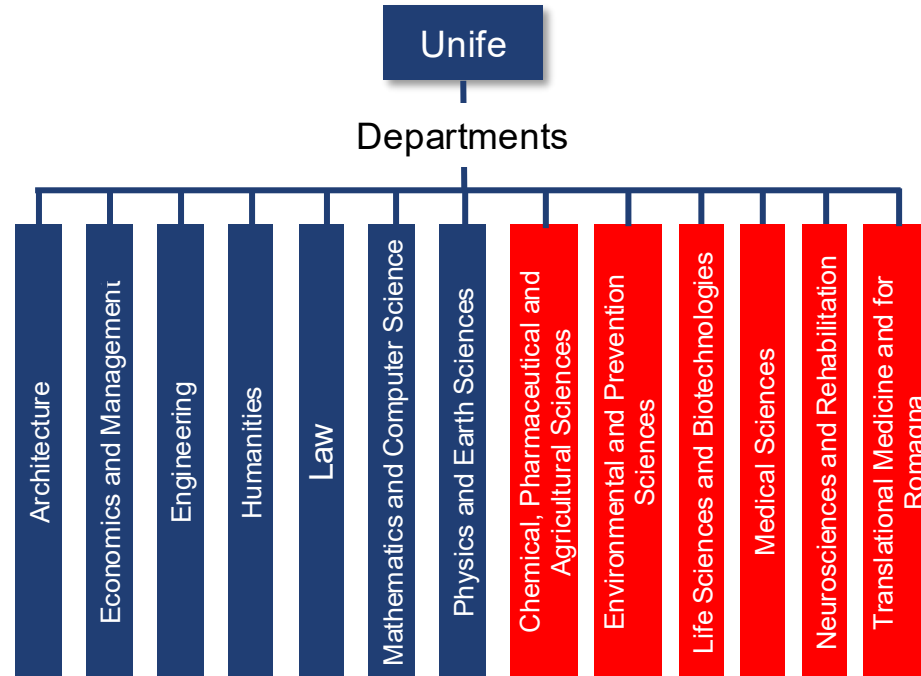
Unife

Departments

Architecture

Economics and Managemen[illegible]

Engineering

Humanities

Law

Mathematics and Computer Science

Physics and Earth Sciences

Chemical, Pharmaceutical and Agricultural Sciences

Environmental and Prevention Sciences

Life Sciences and Biotechnologies

Medical Sciences

Neurosciences and Rehabilitation

Translational Medicine and for Romagna